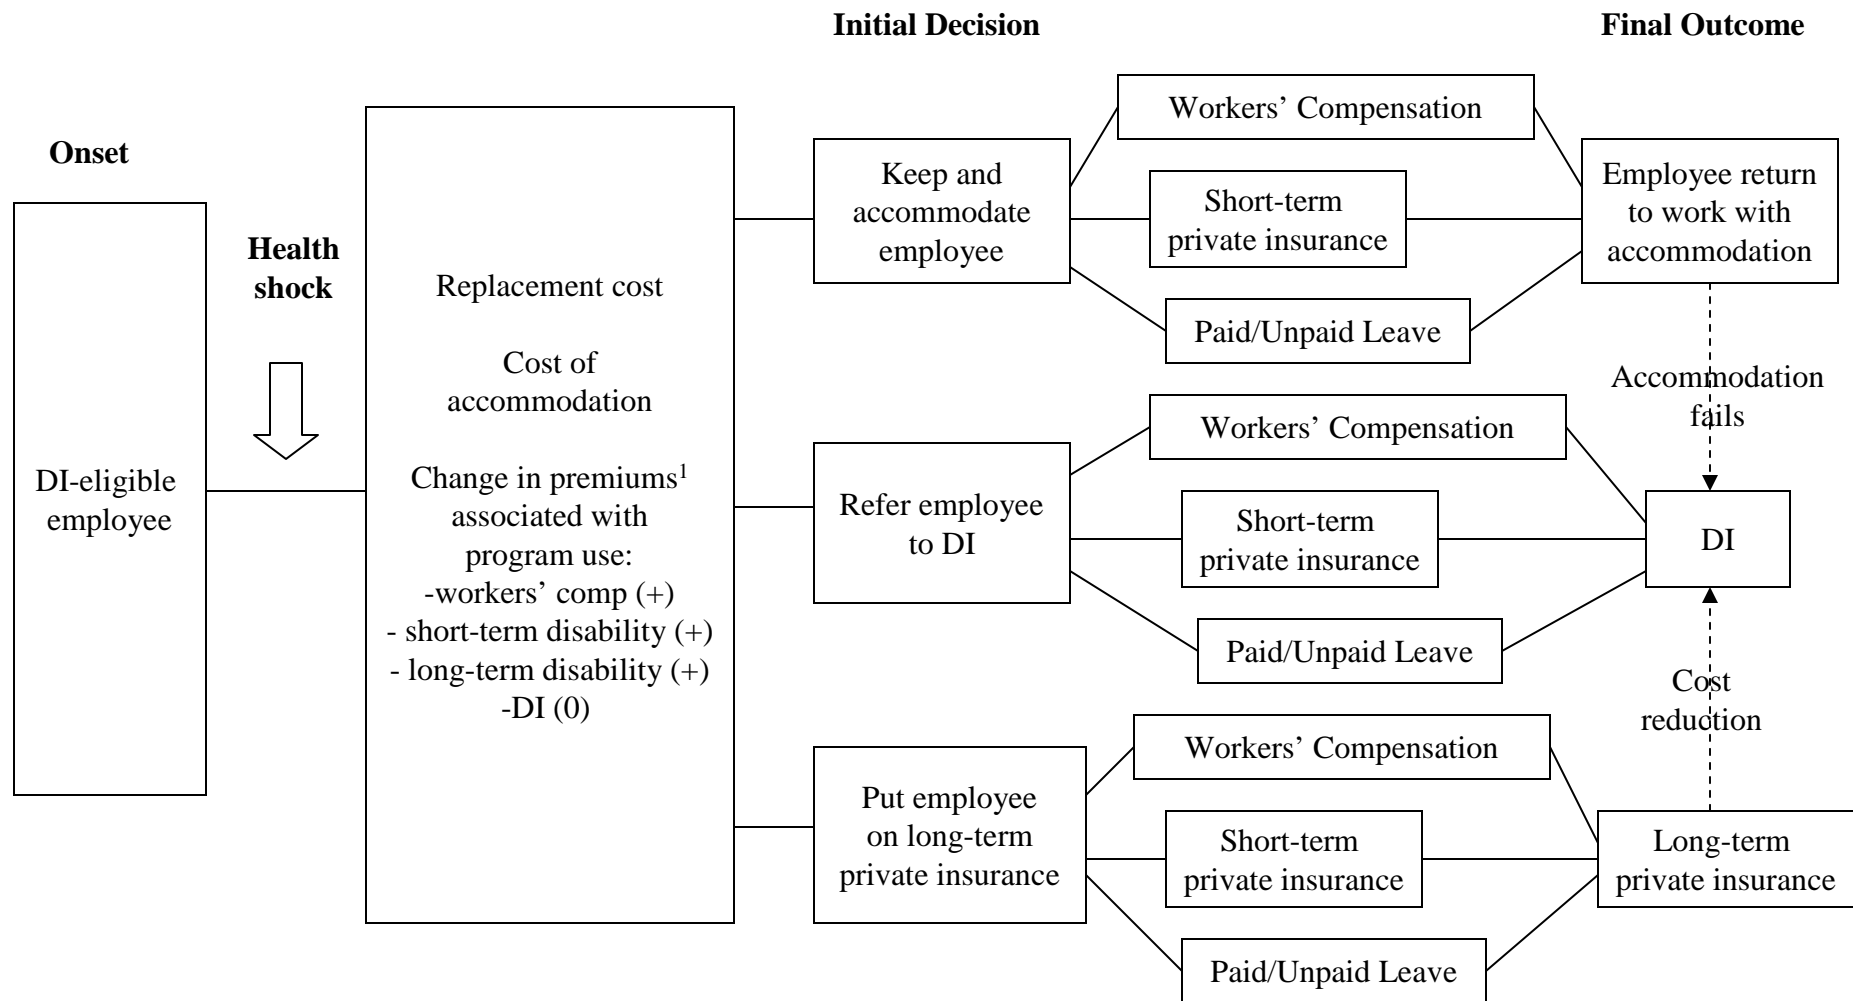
Initial Decision

Final Outcome

Onset

DI-eligible employee

Health shock

Replacement cost

Cost of accommodation

Change in premiums$^1$ associated with program use:
-workers' comp (+)
- short-term disability (+)
- long-term disability (+)
-DI (0)

Keep and accommodate employee

Workers' Compensation

Short-term private insurance

Paid/Unpaid Leave

Employee return to work with accommodation

Accommodation fails

Refer employee to DI

Workers' Compensation

Short-term private insurance

Paid/Unpaid Leave

DI

Cost reduction

Put employee on long-term private insurance

Workers' Compensation

Short-term private insurance

Paid/Unpaid Leave

Long-term private insurance